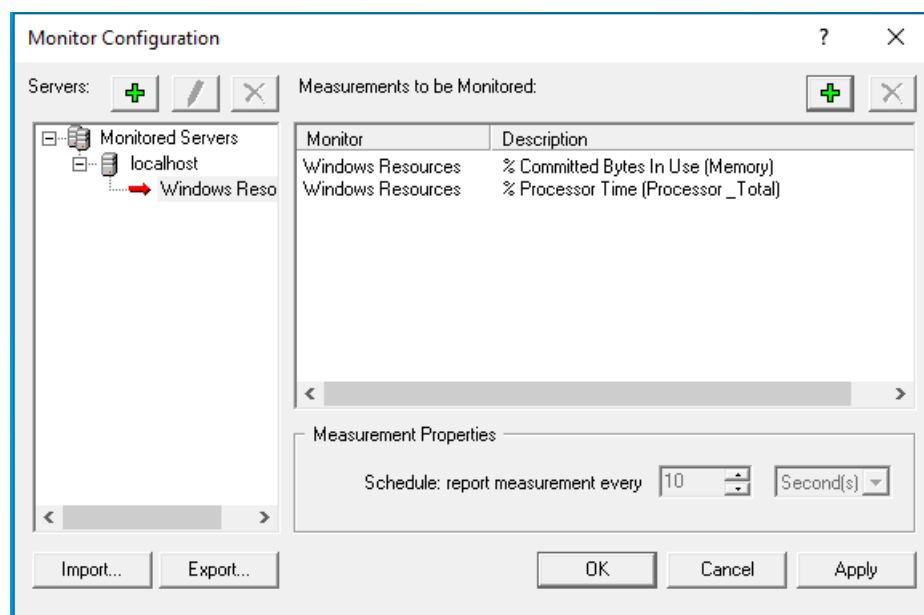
Monitor Configuration

?

Servers:

Monitored Servers
localhost
Windows Reso

Measurements to be Monitored:

| Monitor | Description |
|---|---|
| Windows Resources | % Committed Bytes In Use (Memory) |
| Windows Resources | % Processor Time (Processor _Total) |

Measurement Properties

Schedule: report measurement every 10 Second(s)

Import... Export... OK Cancel Apply